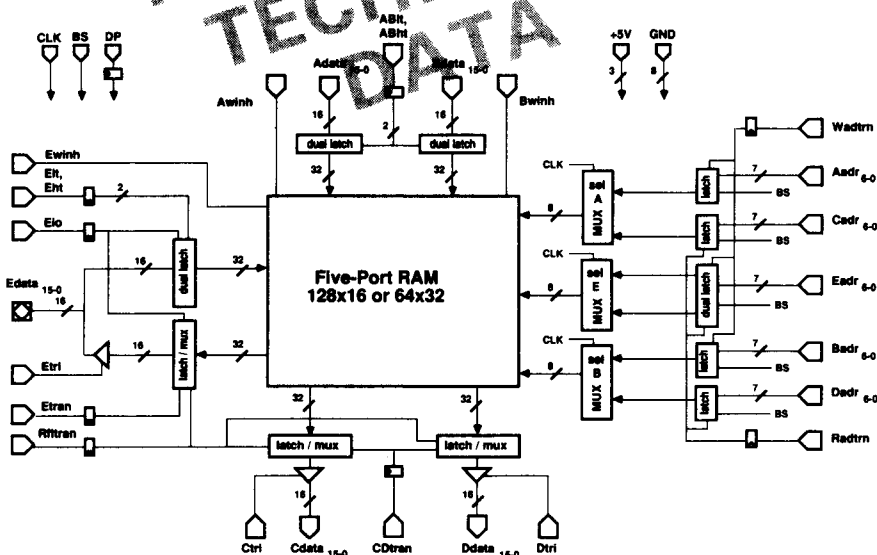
TECH DATA

CLK BS DP

Awinh

Adata 15-0

ABlt, ABht

Bdata 15-0

Bwinh

+5V GND

3 8

16 2 16

dual latch dual latch

32 32

Ewinh

Elt, Eht

2

Elo

16

dual latch

32

Edata 15-0

16

Five-Port RAM
128x16 or 64x32

Etri

16

latch / mux

32

Etran

Rfltran

32 32

latch / mux latch / mux

16 16

Ctri Cdata 15-0 CDtran Ddata 15-0 Dtri

Wadtrn

CLK

8

sel A MUX

latch

7

Aadr 6-0

BS

latch

7

Cadr 6-0

BS

CLK

8

sel E MUX

dual latch

7

Eadr 6-0

BS

CLK

8

sel B MUX

latch

7

Badr 6-0

BS

latch

7

Dadr 6-0

BS

Radtrn